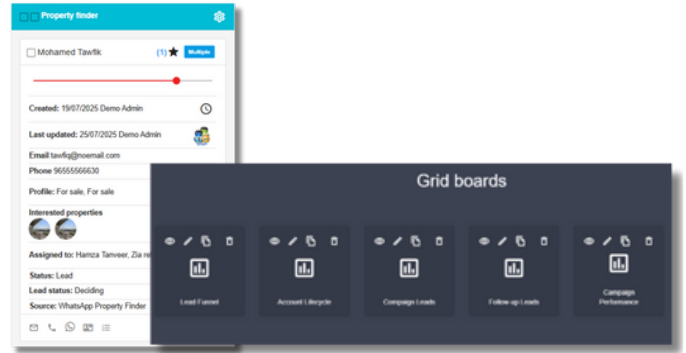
Property finder

Mohamed Tawfik (1) ★ Multiple

Created: 19/07/2025 Demo Admin

Last updated: 25/07/2025 Demo Admin

Email tawfiq@noemail.com

Phone 96555566630

Profile: For sale, For sale

Interested properties

Assigned to: Hamza Tanveer, Zia re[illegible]

Status: Lead

Lead status: Deciding

Source: WhatsApp Property Finder

Grid boards

Lead Funnel

Account Lifecycle

Campaign Leads

Follow-up Leads

Campaign Performance